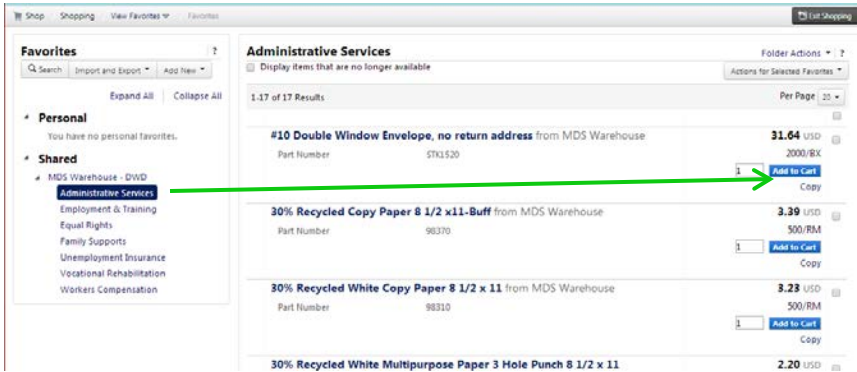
Shop Shopping View Favorites Favorites

Exit Shopping

Favorites ?

Search Import and Export Add New

Expand All | Collapse All

Personal

You have no personal favorites.

Shared

MDS Warehouse - DWD

Administrative Services

Employment & Training

Equal Rights

Family Supports

Unemployment Insurance

Vocational Rehabilitation

Workers Compensation

Administrative Services

Folder Actions ?

Display items that are no longer available

Actions for Selected Favorites

1-17 of 17 Results

Per Page 25

#10 Double Window Envelope, no return address from MDS Warehouse

Part Number STK1520

31.64 USD

2000/BX

1 Add to Cart

Copy

30% Recycled Copy Paper 8 1/2 x11-Buff from MDS Warehouse

Part Number 98370

3.39 USD

500/RM

1 Add to Cart

Copy

30% Recycled White Copy Paper 8 1/2 x 11 from MDS Warehouse

Part Number 98310

3.23 USD

500/RM

1 Add to Cart

Copy

30% Recycled White Multipurpose Paper 3 Hole Punch 8 1/2 x 11

2.20 USD